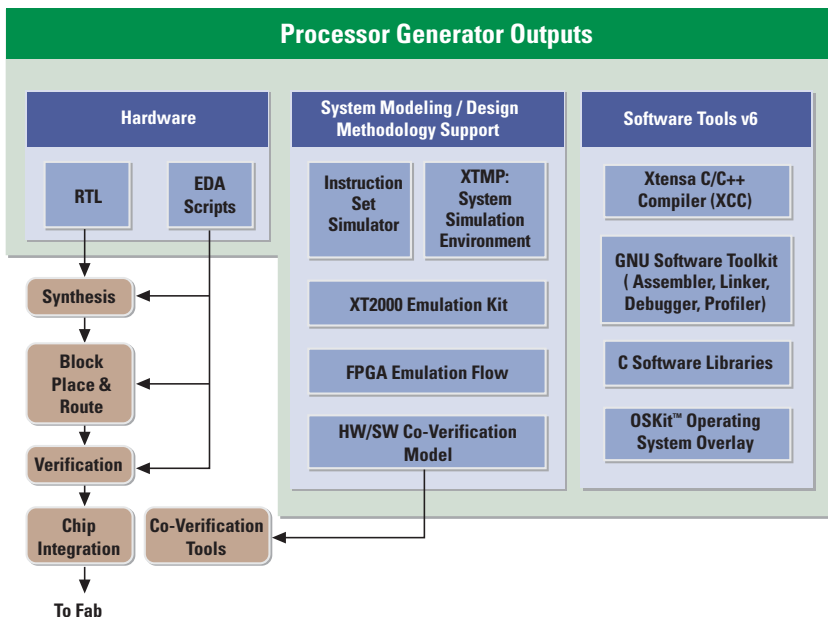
Processor Generator Outputs

Hardware

RTL

EDA Scripts

Synthesis

Block Place & Route

Verification

Chip Integration

To Fab

Co-Verification Tools

System Modeling / Design Methodology Support

Instruction Set Simulator

XTMP: System Simulation Environment

XT2000 Emulation Kit

FPGA Emulation Flow

HW/SW Co-Verification Model

Software Tools v6

Xtensa C/C++ Compiler (XCC)

GNU Software Toolkit ( Assembler, Linker, Debugger, Profiler)

C Software Libraries

OSKit™ Operating System Overlay